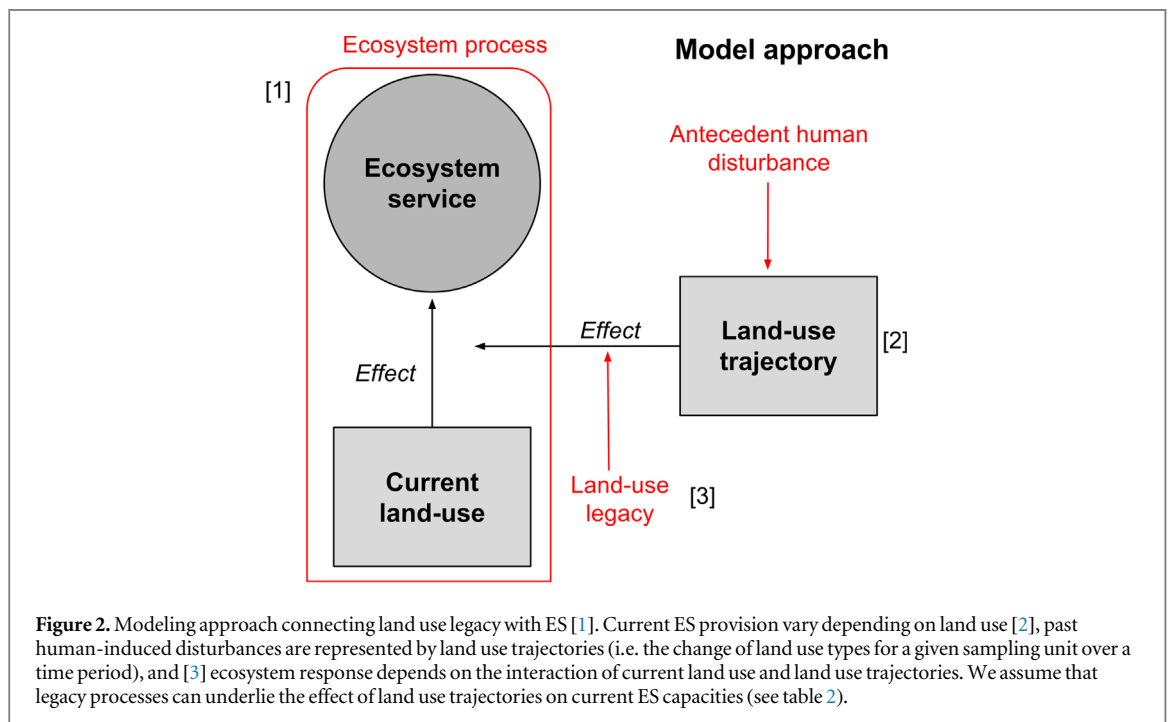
Ecosystem process

Model approach

[1]

Ecosystem service

Antecedent human disturbance

Effect

Land-use trajectory

[2]

Effect

Current land-use

Land-use legacy

[3]

**Figure 2.** Modeling approach connecting land use legacy with ES [1]. Current ES provision vary depending on land use [2], past human-induced disturbances are represented by land use trajectories (i.e. the change of land use types for a given sampling unit over a time period), and [3] ecosystem response depends on the interaction of current land use and land use trajectories. We assume that legacy processes can underlie the effect of land use trajectories on current ES capacities (see table 2).